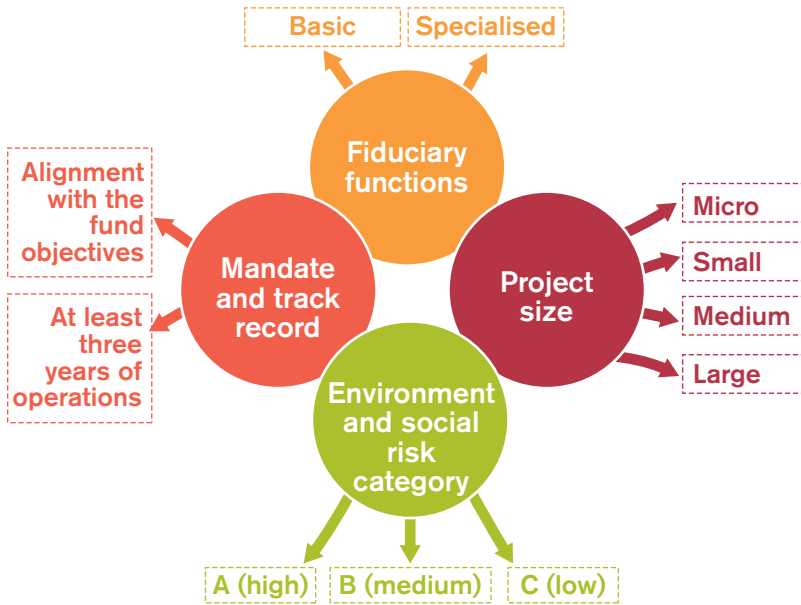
Basic

Specialised

Fiduciary functions

Alignment with the fund objectives

Mandate and track record

At least three years of operations

Project size

Micro

Small

Medium

Large

Environment and social risk category

A (high)

B (medium)

C (low)